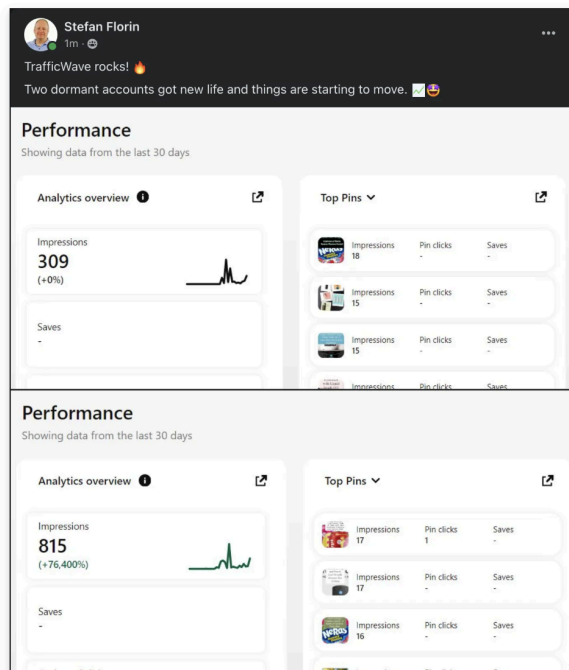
Stefan Florin
1m ·

TrafficWave rocks! 🔥

Two dormant accounts got new life and things are starting to move. 📈🤩

Performance
Showing data from the last 30 days

Analytics overview

Impressions
309
(+0%)

Saves
-

Top Pins

| Impressions | Pin clicks | Saves |
|---|---|---|
| 18 | - | - |
| 15 | - | - |
| 15 | - | - |

Impressions Pin clicks Saves

Performance
Showing data from the last 30 days

Analytics overview

Impressions
815
(+76,400%)

Saves
-

Top Pins

| Impressions | Pin clicks | Saves |
|---|---|---|
| 17 | 1 | - |
| 17 | - | - |
| 16 | - | - |